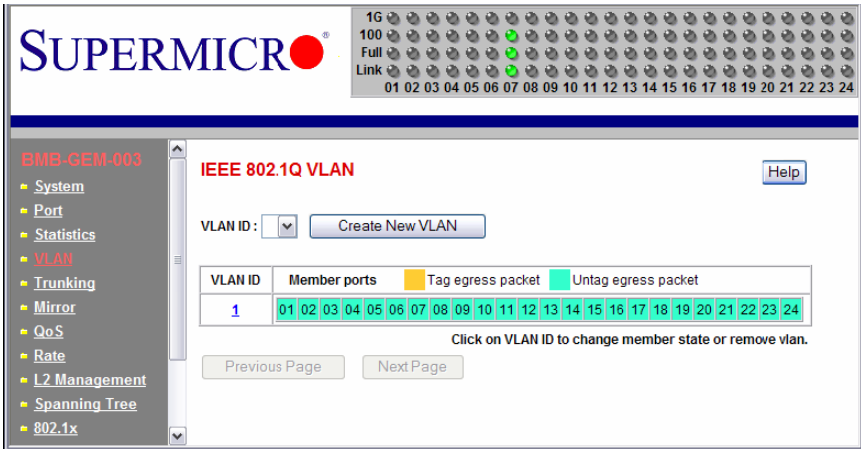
SUPERMICRO®

1G
100
Full
Link
01 02 03 04 05 06 07 08 09 10 11 12 13 14 15 16 17 18 19 20 21 22 23 24

BMB-GEM-003
System
Port
Statistics
VLAN
Trunking
Mirror
QoS
Rate
L2 Management
Spanning Tree
802.1x

IEEE 802.1Q VLAN

Help

VLAN ID :

Create New VLAN

| VLAN ID | Member ports | Tag egress packet | Untag egress packet |
|---|---|---|---|
| 1 | 01 02 03 04 05 06 07 08 09 10 11 12 13 14 15 16 17 18 19 20 21 22 23 24 | | |

Click on VLAN ID to change member state or remove vlan.

Previous Page
Next Page